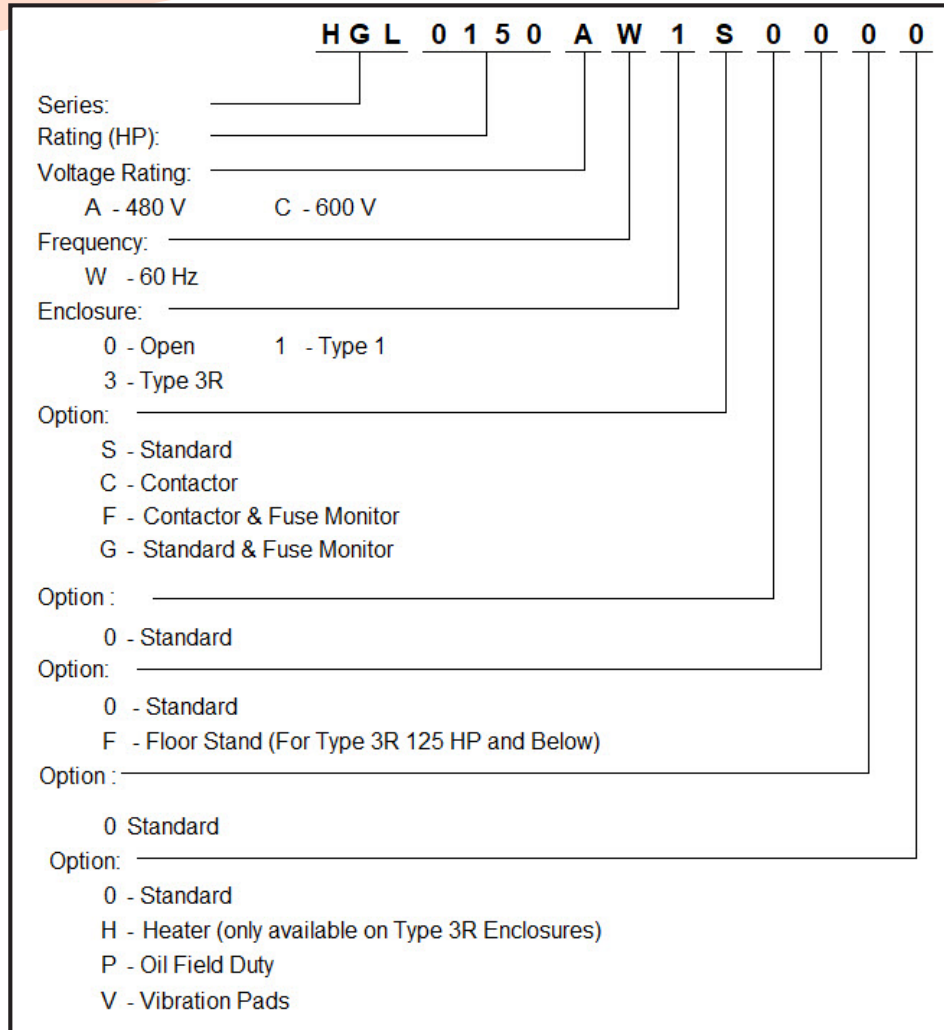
HGL 0150 A W 1 S 0 0 0 0

Series:
Rating (HP):
Voltage Rating:
A - 480 V C - 600 V
Frequency:
W - 60 Hz
Enclosure:
0 - Open 1 - Type 1
3 - Type 3R
Option:
S - Standard
C - Contactor
F - Contactor & Fuse Monitor
G - Standard & Fuse Monitor
Option :
0 - Standard
Option:
0 - Standard
F - Floor Stand (For Type 3R 125 HP and Below)
Option :
0 Standard
Option:
0 - Standard
H - Heater (only available on Type 3R Enclosures)
P - Oil Field Duty
V - Vibration Pads